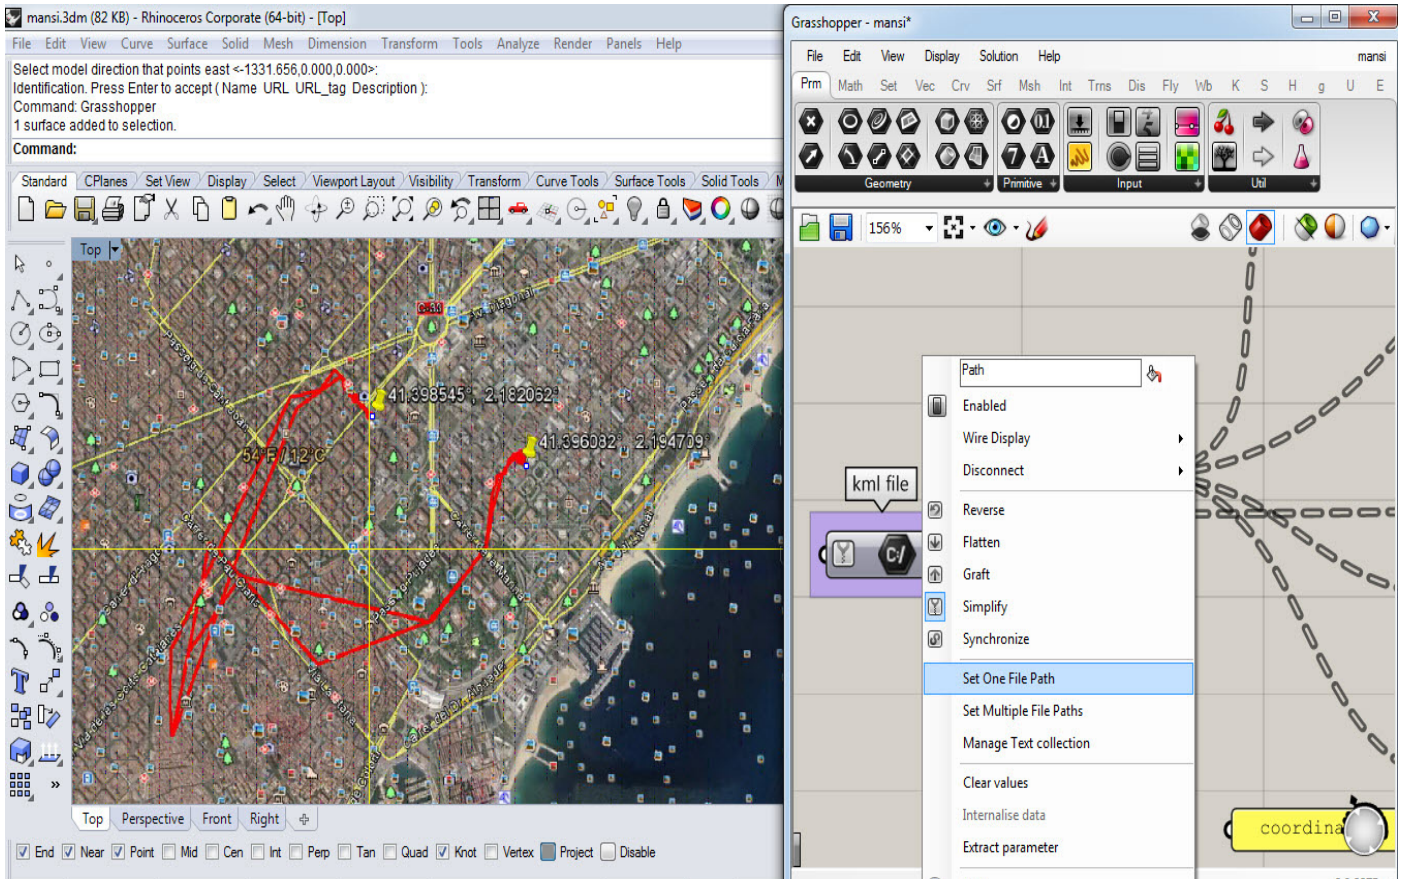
mansi.3dm (82 KB) - Rhinoceros Corporate (64-bit) - [Top]

File Edit View Curve Surface Solid Mesh Dimension Transform Tools Analyze Render Panels Help

Select model direction that points east <-1331.656,0.000,0.000>:
Identification. Press Enter to accept ( Name URL URL_tag Description ):
Command: Grasshopper
1 surface added to selection.
Command:

Standard CPlanes Set View Display Select Viewport Layout Visibility Transform Curve Tools Surface Tools Solid Tools M

Top

41.398545°, 2.182062°
41.396032°, 2.194709°
54°F / 12°C

Top Perspective Front Right

End Near Point Mid Cen Int Perp Tan Quad Knot Vertex Project Disable

Grasshopper - mansi*

File Edit View Display Solution Help mansi

Prm Math Set Vec Crv Srf Msh Int Trns Dis Fly Wb K S H g U E

Geometry Primitive Input Util

156%

kml file

Path
Enabled
Wire Display
Disconnect
Reverse
Flatten
Graft
Simplify
Synchronize
Set One File Path
Set Multiple File Paths
Manage Text collection
Clear values
Internalise data
Extract parameter

coordina